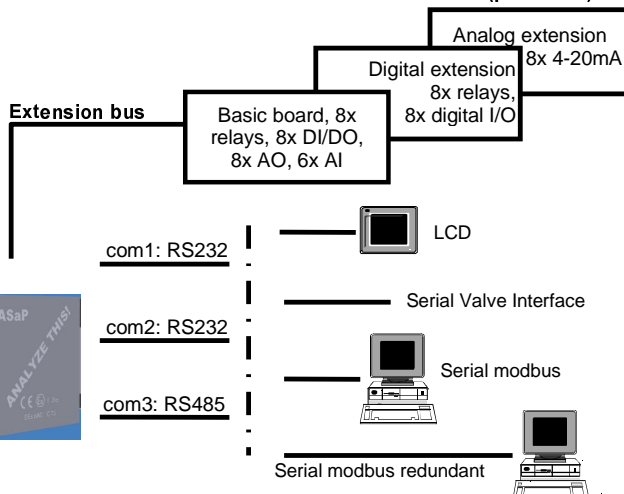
Analog extension
8x 4-20mA

Digital extension
8x relays,
8x digital I/O

Extension bus

Basic board, 8x relays, 8x DI/DO, 8x AO, 6x AI

com1: RS232

LCD

Serial Valve Interface

com2: RS232

Serial modbus

com3: RS485

Serial modbus redundant

ASaP

ANALYZE THIS!

CE